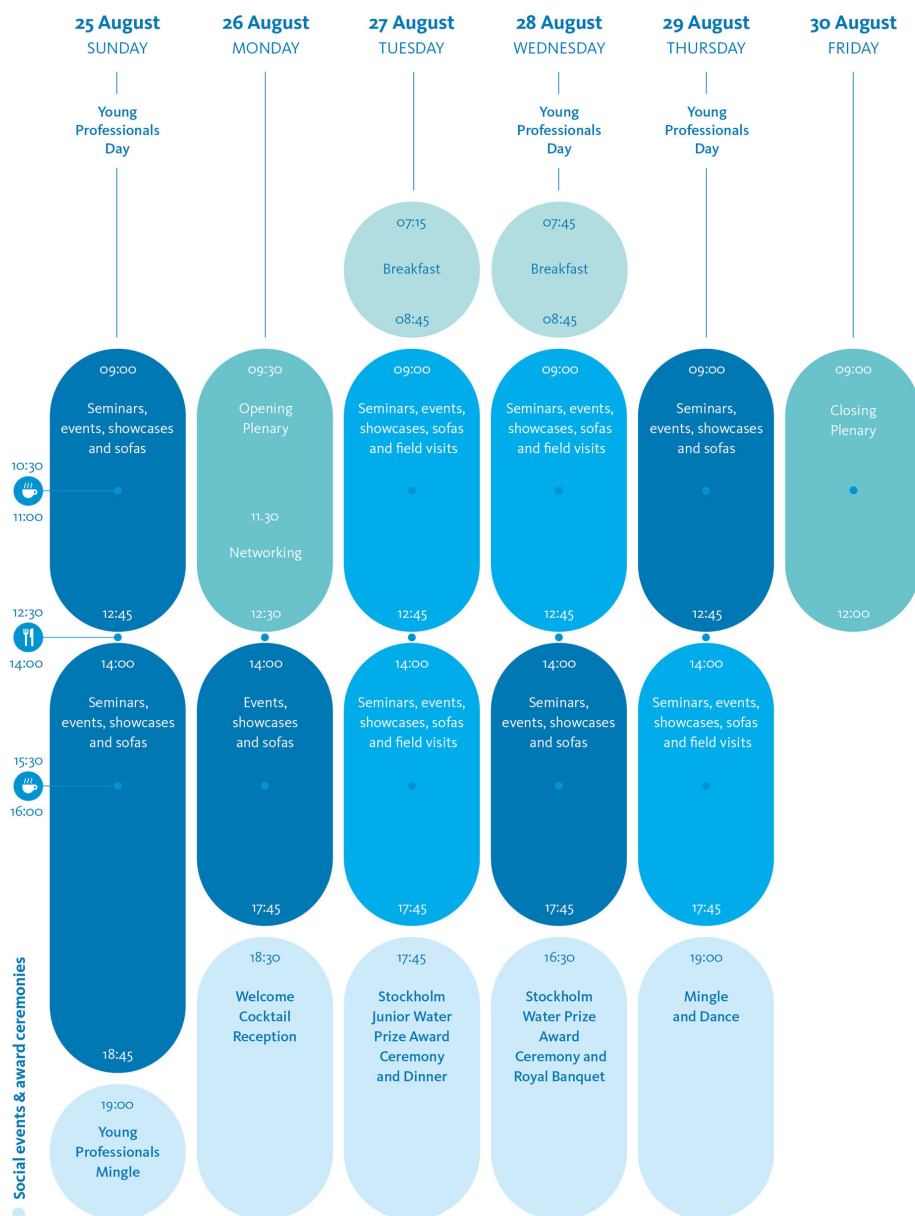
25 August
SUNDAY

Young Professionals Day

09:00
Seminars, events, showcases and sofas
12:45

14:00
Seminars, events, showcases and sofas
18:45

19:00
Young Professionals Mingle

26 August
MONDAY

09:30
Opening Plenary
11.30
Networking
12:30

14:00
Events, showcases and sofas
17:45

18:30
Welcome Cocktail Reception

27 August
TUESDAY

07:15
Breakfast
08:45

09:00
Seminars, events, showcases, sofas and field visits
12:45

14:00
Seminars, events, showcases, sofas and field visits
17:45

17:45
Stockholm Junior Water Prize Award Ceremony and Dinner

28 August
WEDNESDAY

Young Professionals Day

07:45
Breakfast
08:45

09:00
Seminars, events, showcases, sofas and field visits
12:45

14:00
Seminars, events, showcases and sofas
17:45

16:30
Stockholm Water Prize Award Ceremony and Royal Banquet

29 August
THURSDAY

Young Professionals Day

09:00
Seminars, events, showcases and sofas
12:45

14:00
Seminars, events, showcases, sofas and field visits
17:45

19:00
Mingle and Dance

30 August
FRIDAY

09:00
Closing Plenary
12:00

10:30
11:00
12:30
14:00
15:30
16:00

Social events & award ceremonies